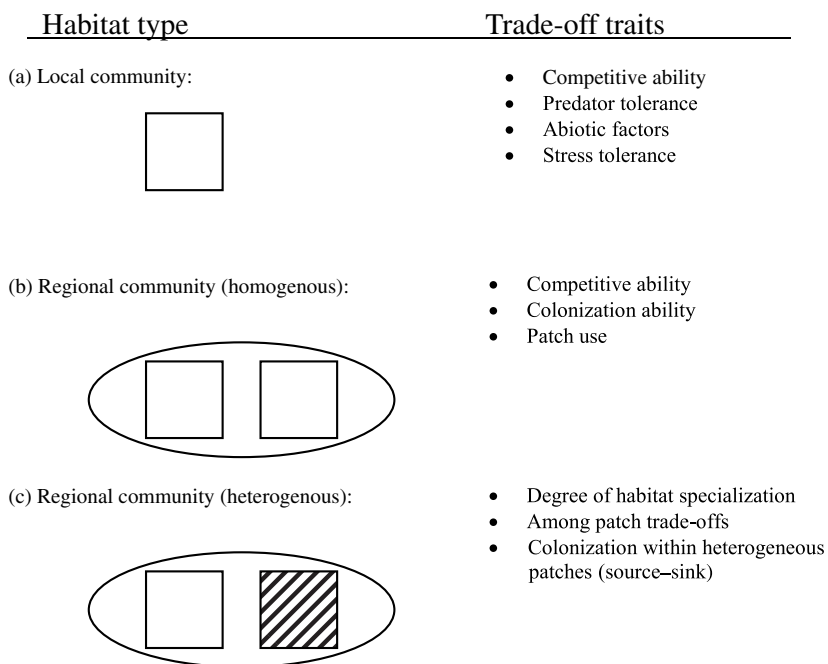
Habitat type

Trade-off traits

(a) Local community:

- Competitive ability
- Predator tolerance
- Abiotic factors
- Stress tolerance

(b) Regional community (homogenous):

- Competitive ability
- Colonization ability
- Patch use

(c) Regional community (heterogenous):

- Degree of habitat specialization
- Among patch trade-offs
- Colonization within heterogeneous patches (source–sink)